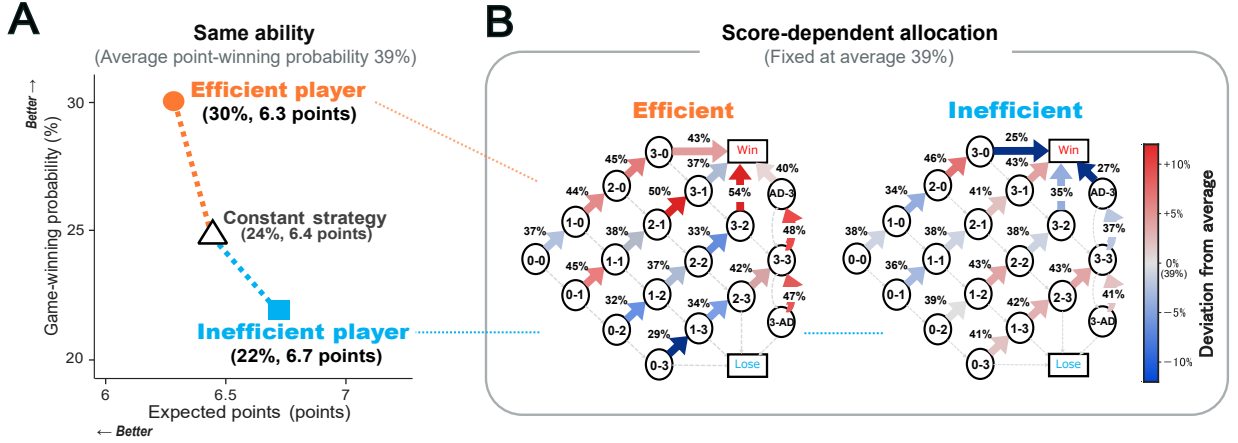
A

Same ability
(Average point-winning probability 39%)

Better →
Game-winning probability (%)
30
25
20
6
6.5
7
Expected points (points)
← Better

Efficient player
(30%, 6.3 points)

Constant strategy
(24%, 6.4 points)

Inefficient player
(22%, 6.7 points)

B

Score-dependent allocation
(Fixed at average 39%)

Efficient

0-0
37%
1-0
44%
2-0
45%
3-0
43%
Win
0-1
45%
1-1
38%
2-1
50%
3-1
37%
40%
AD-3
0-2
32%
1-2
37%
2-2
33%
3-2
54%
48%
0-3
29%
1-3
34%
2-3
42%
3-3
47%
3-AD
Lose

Inefficient

0-0
38%
1-0
34%
2-0
46%
3-0
25%
Win
0-1
36%
1-1
38%
2-1
41%
3-1
43%
27%
AD-3
0-2
39%
1-2
43%
2-2
38%
3-2
35%
37%
0-3
41%
1-3
42%
2-3
43%
3-3
41%
3-AD
Lose

+10%
+5%
0%
(39%)
−5%
−10%
Deviation from average